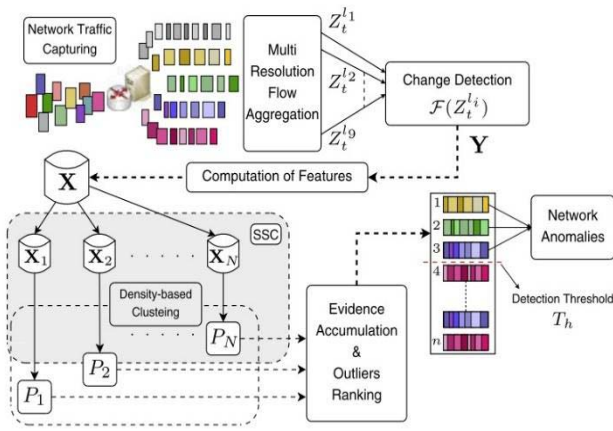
Network Traffic Capturing

Multi Resolution Flow Aggregation

$Z_t^{l_1}$

$Z_t^{l_2}$

$Z_t^{l_9}$

Change Detection $\mathcal{F}(Z_t^{l_i})$

$\mathbf{Y}$

Computation of Features

$\mathbf{X}$

SSC

$\mathbf{X}_1$

$\mathbf{X}_2$

$\mathbf{X}_N$

Density-based Clusteing

$P_N$

$P_2$

$P_1$

Evidence Accumulation & Outliers Ranking

1

2

3

4

$n$

Network Anomalies

Detection Threshold $T_h$